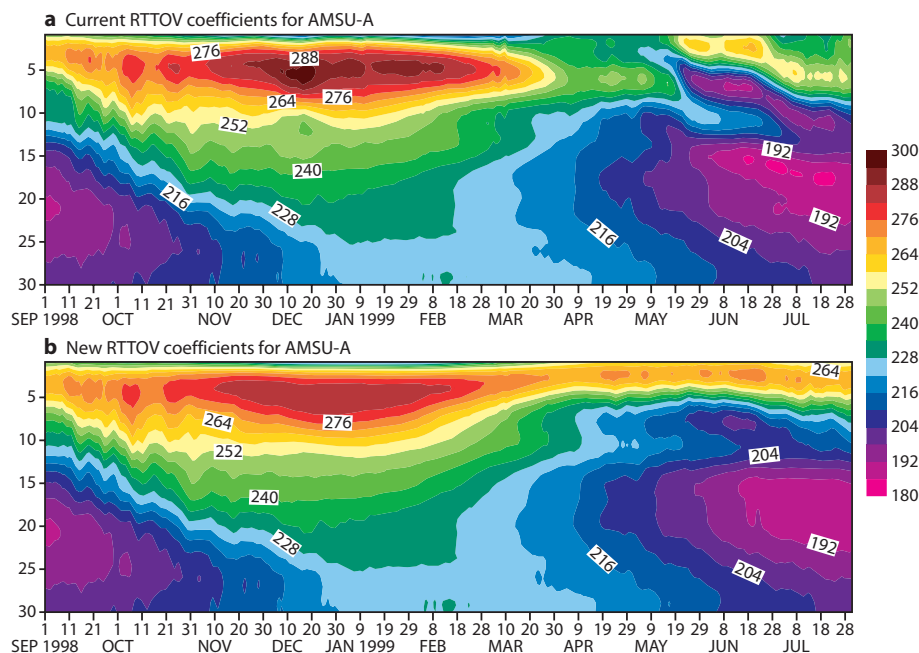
**a** Current RTTOV coefficients for AMSU-A

276
288
264
276
252
240
216
228
192
216
204
192

5
10
15
20
25
30

1 11 21 1 11 21 31 10 20 30 10 20 30 9 19 29 8 18 28 10 20 30 9 19 29 9 19 29 8 18 28 8 18 28
SEP 1998 OCT NOV DEC JAN 1999 FEB MAR APR MAY JUN JUL

300
288
276
264
252
240
228
216
204
192
180

**b** New RTTOV coefficients for AMSU-A

264
276
264
252
240
228
204
216
192
204

5
10
15
20
25
30

1 11 21 1 11 21 31 10 20 30 10 20 30 9 19 29 8 18 28 10 20 30 9 19 29 9 19 29 8 18 28 8 18 28
SEP 1998 OCT NOV DEC JAN 1999 FEB MAR APR MAY JUN JUL